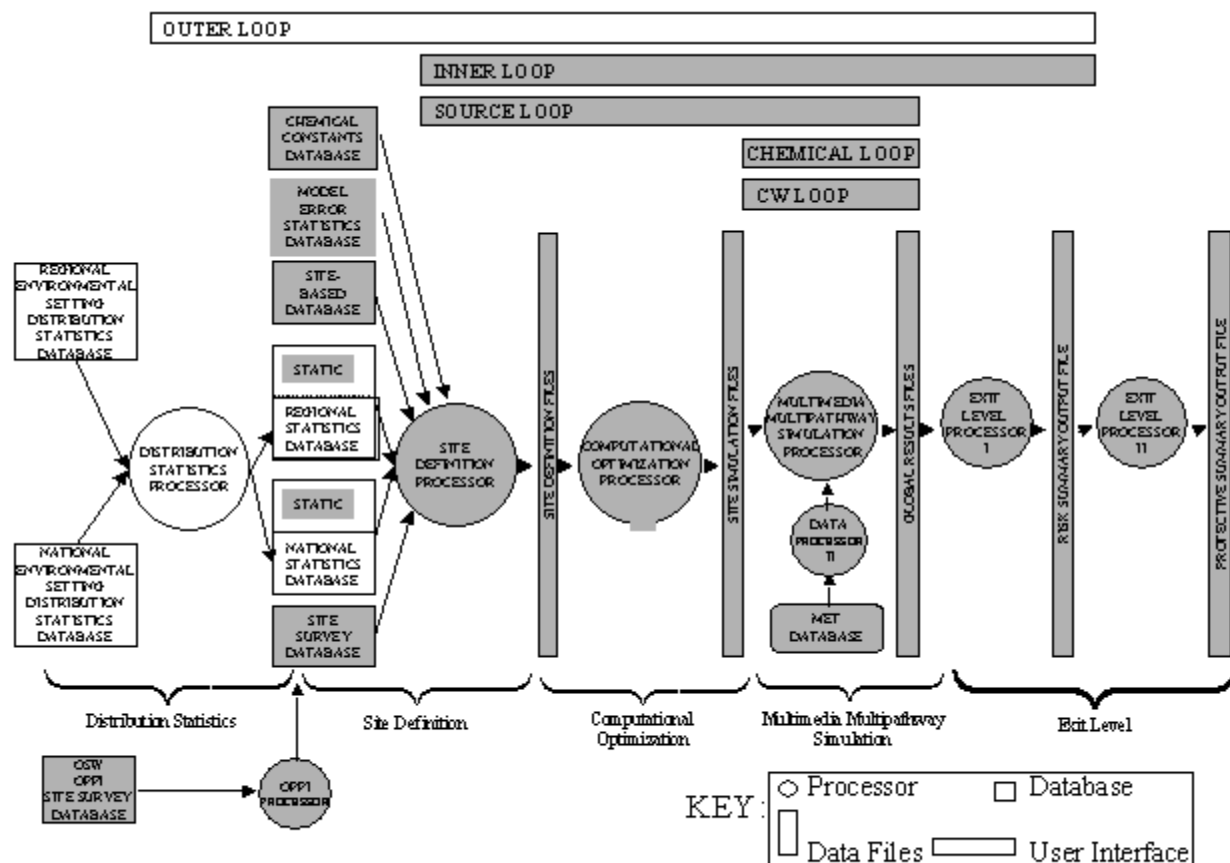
OUTER LOOP

INNER LOOP

SOURCE LOOP

CHEMICAL LOOP

CW LOOP

CHEMICAL CONSTANTS DATABASE

MODEL ERROR STATISTICS DATABASE

SITE-BASED DATABASE

REGIONAL ENVIRONMENTAL SETTING DISTRIBUTION STATISTICS DATABASE

STATIC

REGIONAL STATISTICS DATABASE

DISTRIBUTION STATISTICS PROCESSOR

SITE DEFINITION PROCESSOR

SITE DEFINITION FILES

COMPUTATIONAL OPTIMIZATION PROCESSOR

SITE SIMULATION FILES

MULTIMEDIA MULTIPATHWAY SIMULATION PROCESSOR

GLOBAL RESULTS FILES

EXIT LEVEL PROCESSOR I

RISK SUMMARY OUTPUT FILE

EXIT LEVEL PROCESSOR II

PROTECTIVE SUMMARY OUTPUT FILE

STATIC

NATIONAL ENVIRONMENTAL SETTING DISTRIBUTION STATISTICS DATABASE

NATIONAL STATISTICS DATABASE

DATA PROCESSOR II

MET DATABASE

SITE SURVEY DATABASE

Distribution Statistics

Site Definition

Computational Optimization

Multimedia Multipathway Simulation

Exit Level

OSW OPPI SITE SURVEY DATABASE

OPPI PROCESSOR

KEY: Processor Database Data Files User Interface